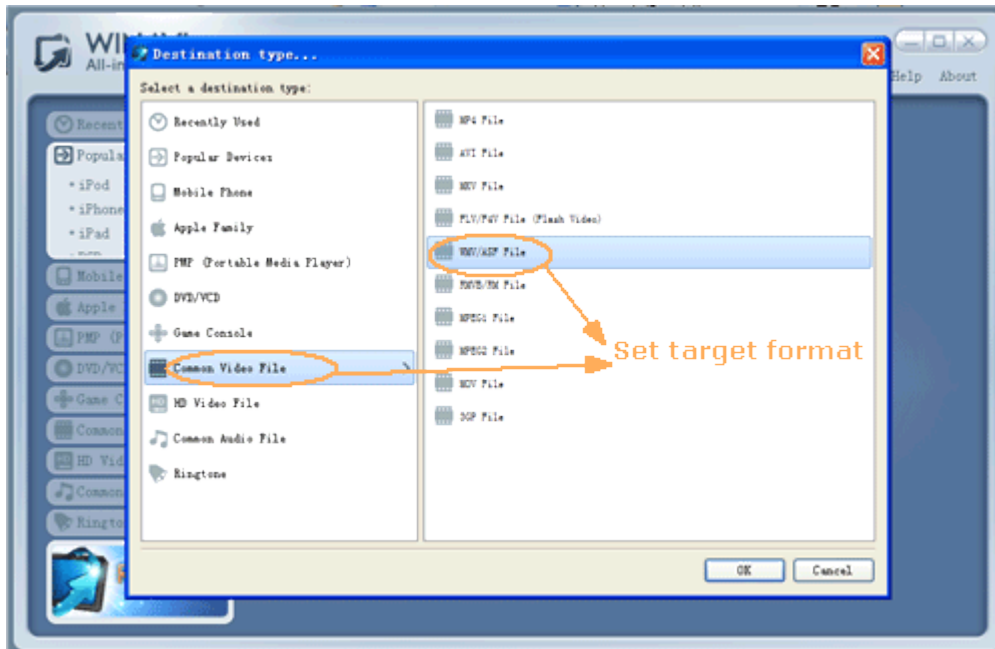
WinX
All-in

Help About

Recent
Popular
• iPod
• iPhone
• iPad
Mobile
Apple
PMP (P
DVD/VC
Game C
Common
HD Vid
Common
Rington

Destination type...

Select a destination type:

Recently Used
Popular Devices
Mobile Phone
Apple Family
PMP (Portable Media Player)
DVD/VCD
Game Console
Common Video File
HD Video File
Common Audio File
Ringtone

MP4 File
AVI File
MKV File
FLV/F4V File (Flash Video)
WMV/ASF File
RMVB/RM File
MPEG4 File
MPEG2 File
MOV File
3GP File

Set target format

OK
Cancel